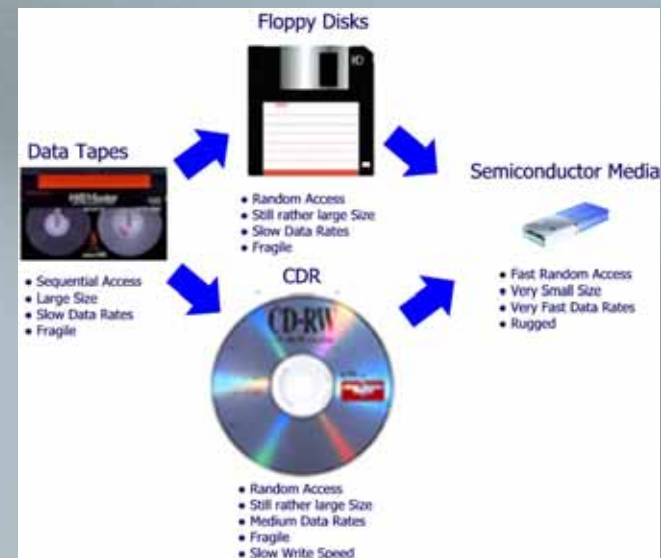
Floppy Disks

Data Tapes

Semiconductor Media

• Random Access
• Still rather large Size
• Slow Data Rates
• Fragile

• Sequential Access
• Large Size
• Slow Data Rates
• Fragile

CDR

CD-RW

• Fast Random Access
• Very Small Size
• Very Fast Data Rates
• Rugged

• Random Access
• Still rather large Size
• Medium Data Rates
• Fragile
• Slow Write Speed